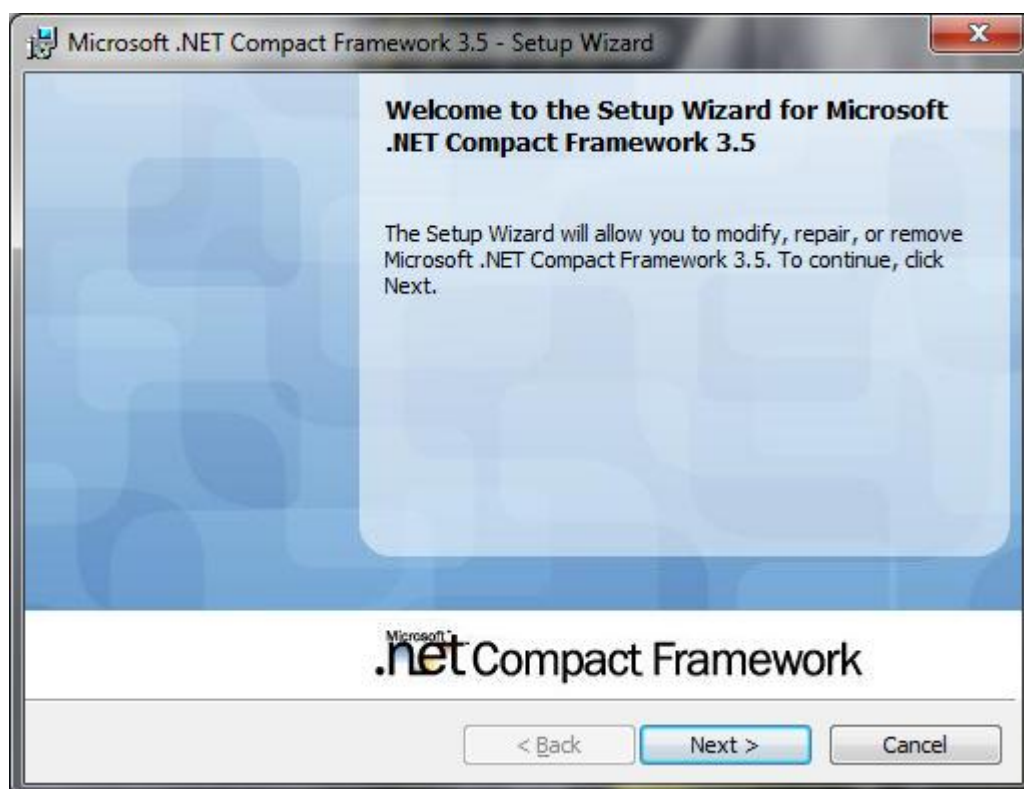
Microsoft .NET Compact Framework 3.5 - Setup Wizard

Welcome to the Setup Wizard for Microsoft .NET Compact Framework 3.5

The Setup Wizard will allow you to modify, repair, or remove Microsoft .NET Compact Framework 3.5. To continue, click Next.

Microsoft .net Compact Framework

< Back
Next >
Cancel